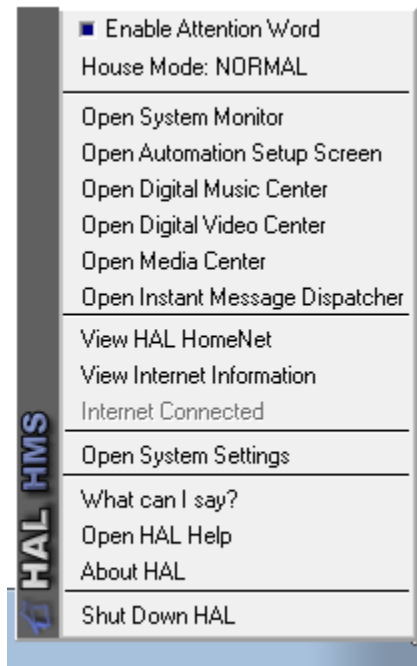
HAL HMS

Enable Attention Word
House Mode: NORMAL

Open System Monitor
Open Automation Setup Screen
Open Digital Music Center
Open Digital Video Center
Open Media Center
Open Instant Message Dispatcher

View HAL HomeNet
View Internet Information
Internet Connected

Open System Settings

What can I say?
Open HAL Help
About HAL

Shut Down HAL